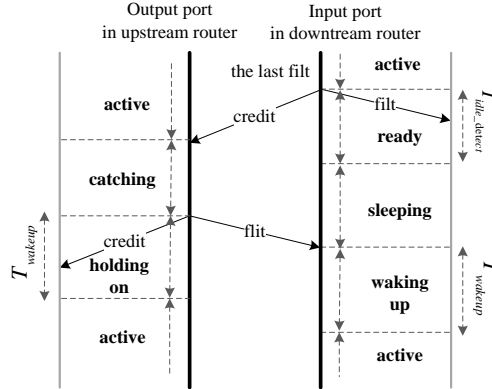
Output port in upstream router

Input port in downtream router

the last filt

active

active

credit

filt

$T_{idle\_detect}$

ready

catching

sleeping

credit

flit

$T_{wakeup}$

holding on

waking up

$T_{wakeup}$

active

active